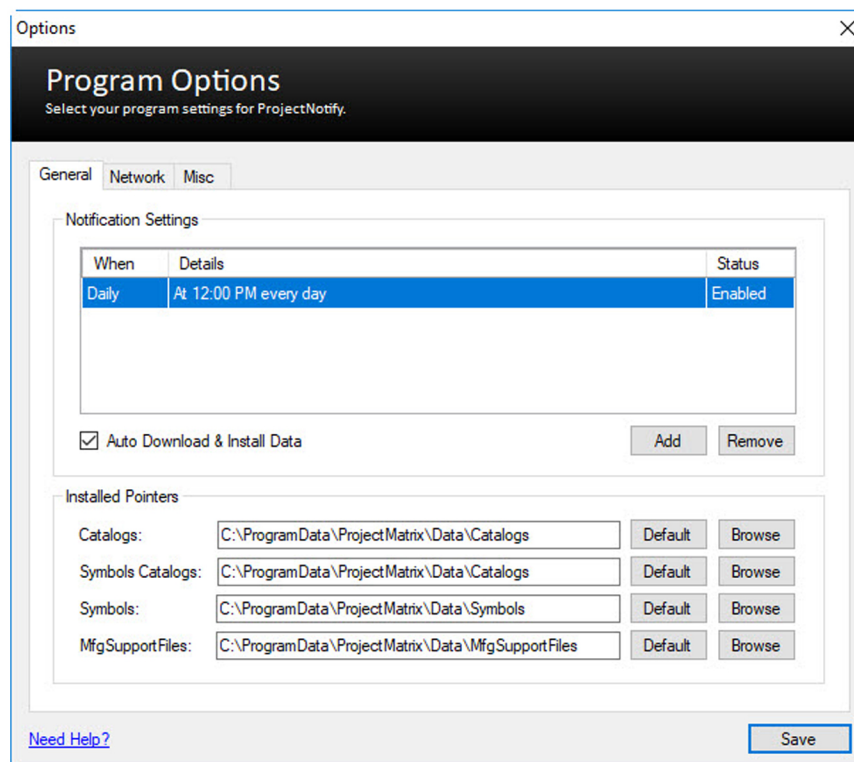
Options
X

Program Options
Select your program settings for ProjectNotify.

General | Network | Misc

Notification Settings

| When | Details | Status |
|---|---|---|
| Daily | At 12:00 PM every day | Enabled |

☑ Auto Download & Install Data
Add
Remove

Installed Pointers

Catalogs: C:\ProgramData\ProjectMatrix\Data\Catalogs Default Browse
Symbols Catalogs: C:\ProgramData\ProjectMatrix\Data\Catalogs Default Browse
Symbols: C:\ProgramData\ProjectMatrix\Data\Symbols Default Browse
MfgSupportFiles: C:\ProgramData\ProjectMatrix\Data\MfgSupportFiles Default Browse

Need Help?
Save